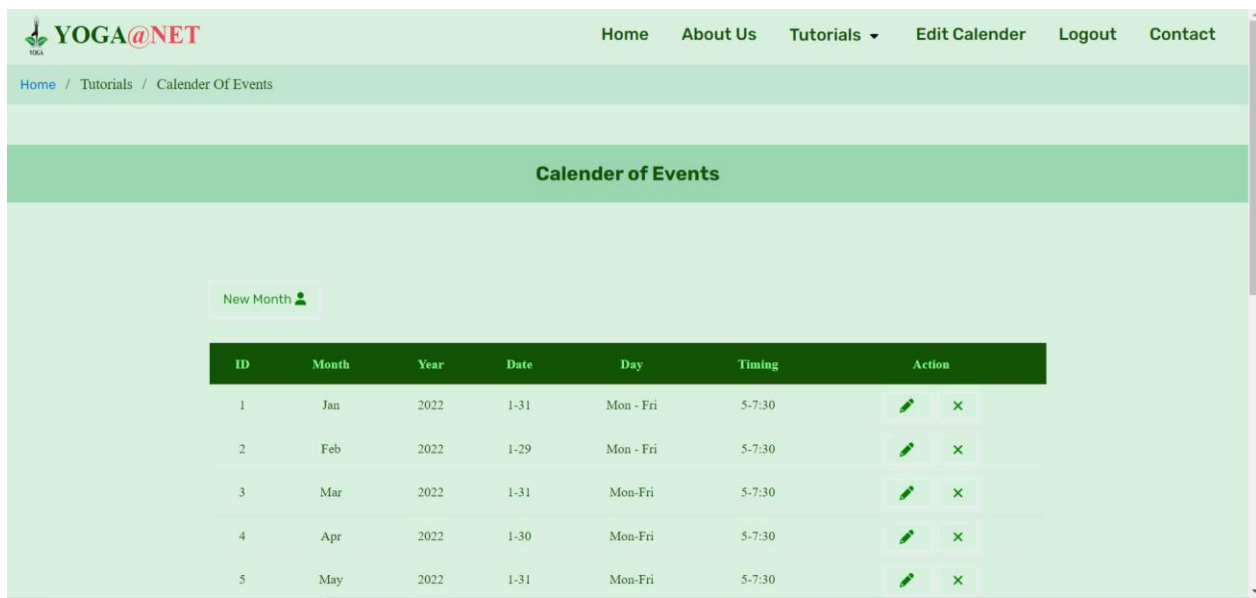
YOGA YOGA@NET

Home About Us Tutorials Edit Calender Logout Contact

Home / Tutorials / Calender Of Events

Calender of Events

New Month

| ID | Month | Year | Date | Day | Timing | Action |
|---|---|---|---|---|---|---|
| 1 | Jan | 2022 | 1-31 | Mon - Fri | 5-7:30 | |
| 2 | Feb | 2022 | 1-29 | Mon - Fri | 5-7:30 | |
| 3 | Mar | 2022 | 1-31 | Mon-Fri | 5-7:30 | |
| 4 | Apr | 2022 | 1-30 | Mon-Fri | 5-7:30 | |
| 5 | May | 2022 | 1-31 | Mon-Fri | 5-7:30 | |